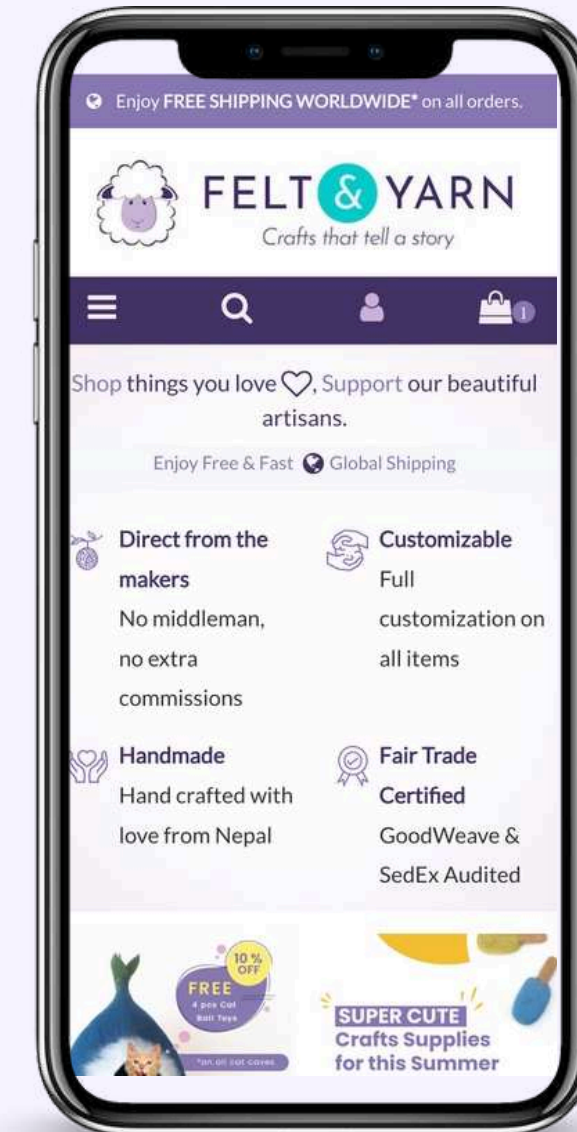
Enjoy FREE SHIPPING WORLDWIDE* on all orders.

FELT & YARN
Crafts that tell a story

1

Shop things you love, Support our beautiful artisans.

Enjoy Free & Fast Global Shipping

Direct from the makers
No middleman, no extra commissions

Customizable
Full customization on all items

Handmade
Hand crafted with love from Nepal

Fair Trade Certified
GoodWeave & SedEx Audited

10 % OFF
FREE
4 pcs Cat Ball Toys
*on all cat caves

SUPER CUTE
Crafts Supplies for this Summer